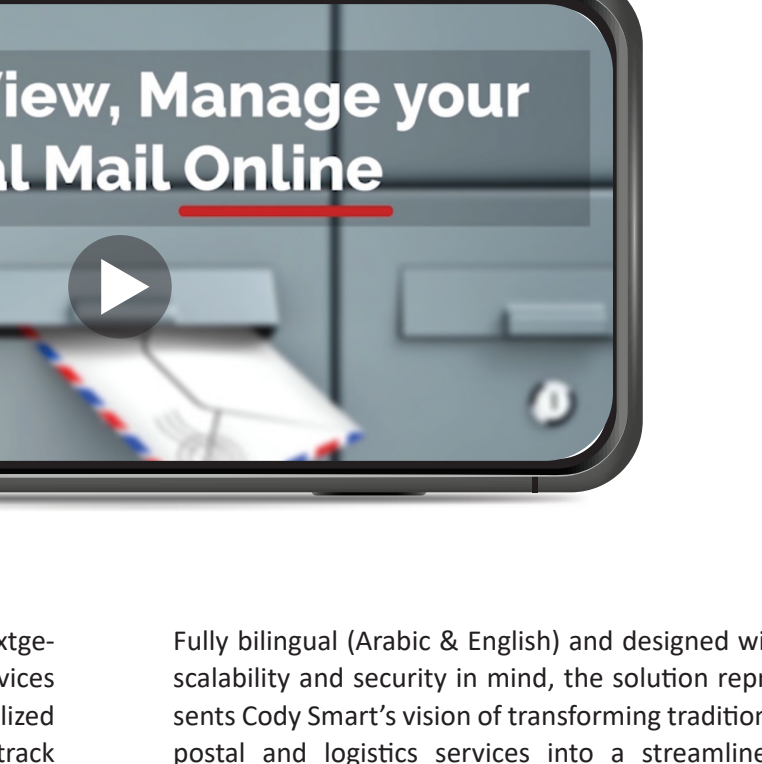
iew, Manage your
l Mail Online

xtge-
vices
lized
track

Fully bilingual (Arabic & English) and designed wi
scalability and security in mind, the solution repr
sents Cody Smart's vision of transforming tradition
postal and logistics services into a streamline